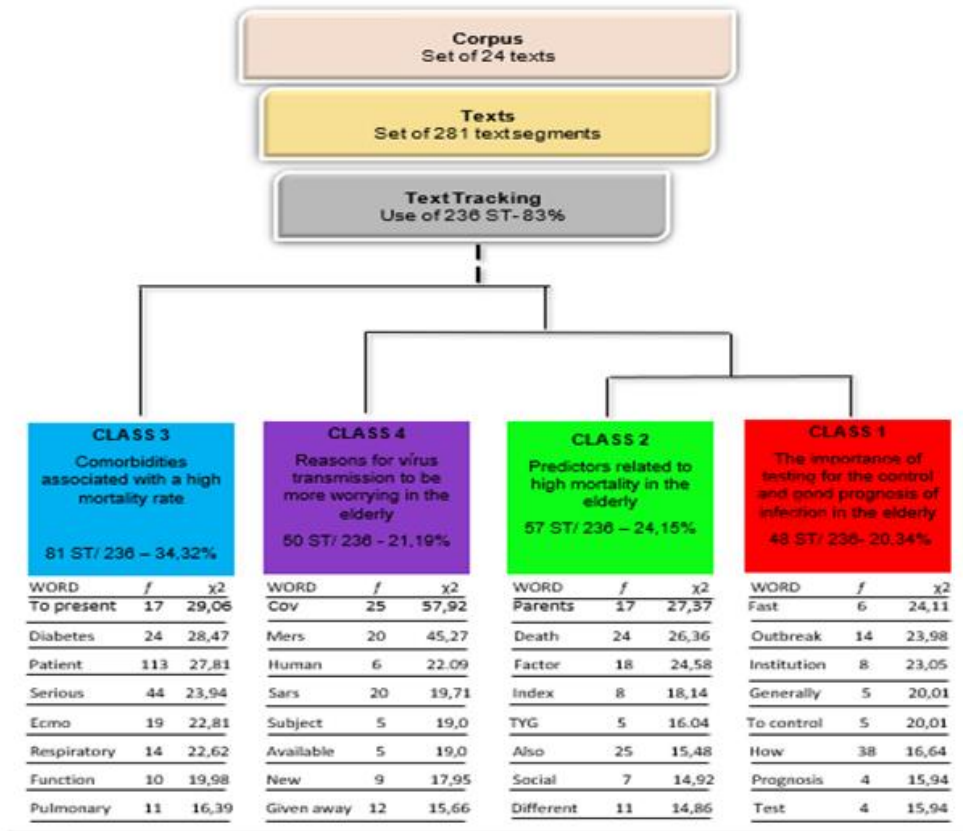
Corpus
Set of 24 texts

Texts
Set of 281 textsegments

TextTracking
Use of 236 ST- 83%

CLASS 3
Comorbidities associated with a high mortality rate
81 ST/ 236 – 34,32%

| WORD | f | χ2 |
|---|---|---|
| To present | 17 | 29,06 |
| Diabetes | 24 | 28,47 |
| Patient | 113 | 27,81 |
| Serious | 44 | 23,94 |
| Ecmo | 19 | 22,81 |
| Respiratory | 14 | 22,62 |
| Function | 10 | 19,98 |
| Pulmonary | 11 | 16,39 |

CLASS 4
Reasons for vírus transmission to be more worrying in the elderly
50 ST/ 236 – 21,19%

| WORD | f | χ2 |
|---|---|---|
| Cov | 25 | 57,92 |
| Mers | 20 | 45,27 |
| Human | 6 | 22.09 |
| Sars | 20 | 19,71 |
| Subject | 5 | 19,0 |
| Available | 5 | 19,0 |
| New | 9 | 17,95 |
| Given away | 12 | 15,66 |

CLASS 2
Predictors related to high mortality in the elderly
57 ST/ 236 – 24,15%

| WORD | f | χ2 |
|---|---|---|
| Parents | 17 | 27,37 |
| Death | 24 | 26,36 |
| Factor | 18 | 24,58 |
| Index | 8 | 18,14 |
| TYG | 5 | 16.04 |
| Also | 25 | 15,48 |
| Social | 7 | 14,92 |
| Different | 11 | 14,86 |

CLASS 1
The importance of testing for the control and good prognosis of infection in the elderly
48 ST/ 236- 20,34%

| WORD | f | χ2 |
|---|---|---|
| Fast | 6 | 24,11 |
| Outbreak | 14 | 23,98 |
| Institution | 8 | 23,05 |
| Generally | 5 | 20,01 |
| To control | 5 | 20,01 |
| How | 38 | 16,64 |
| Prognosis | 4 | 15,94 |
| Test | 4 | 15,94 |